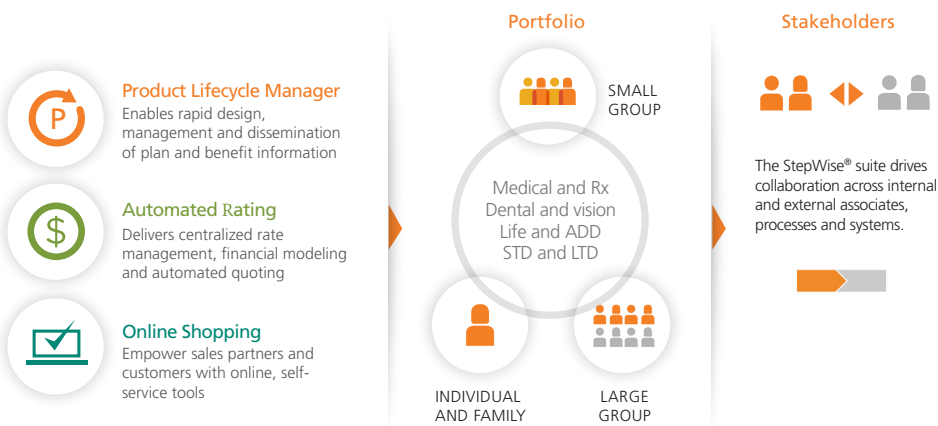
Product Lifecycle Manager
Enables rapid design, management and dissemination of plan and benefit information

Automated Rating
Delivers centralized rate management, financial modeling and automated quoting

Online Shopping
Empower sales partners and customers with online, self-service tools

Portfolio

SMALL GROUP

Medical and Rx
Dental and vision
Life and ADD
STD and LTD

INDIVIDUAL AND FAMILY

LARGE GROUP

Stakeholders

The StepWise® suite drives collaboration across internal and external associates, processes and systems.